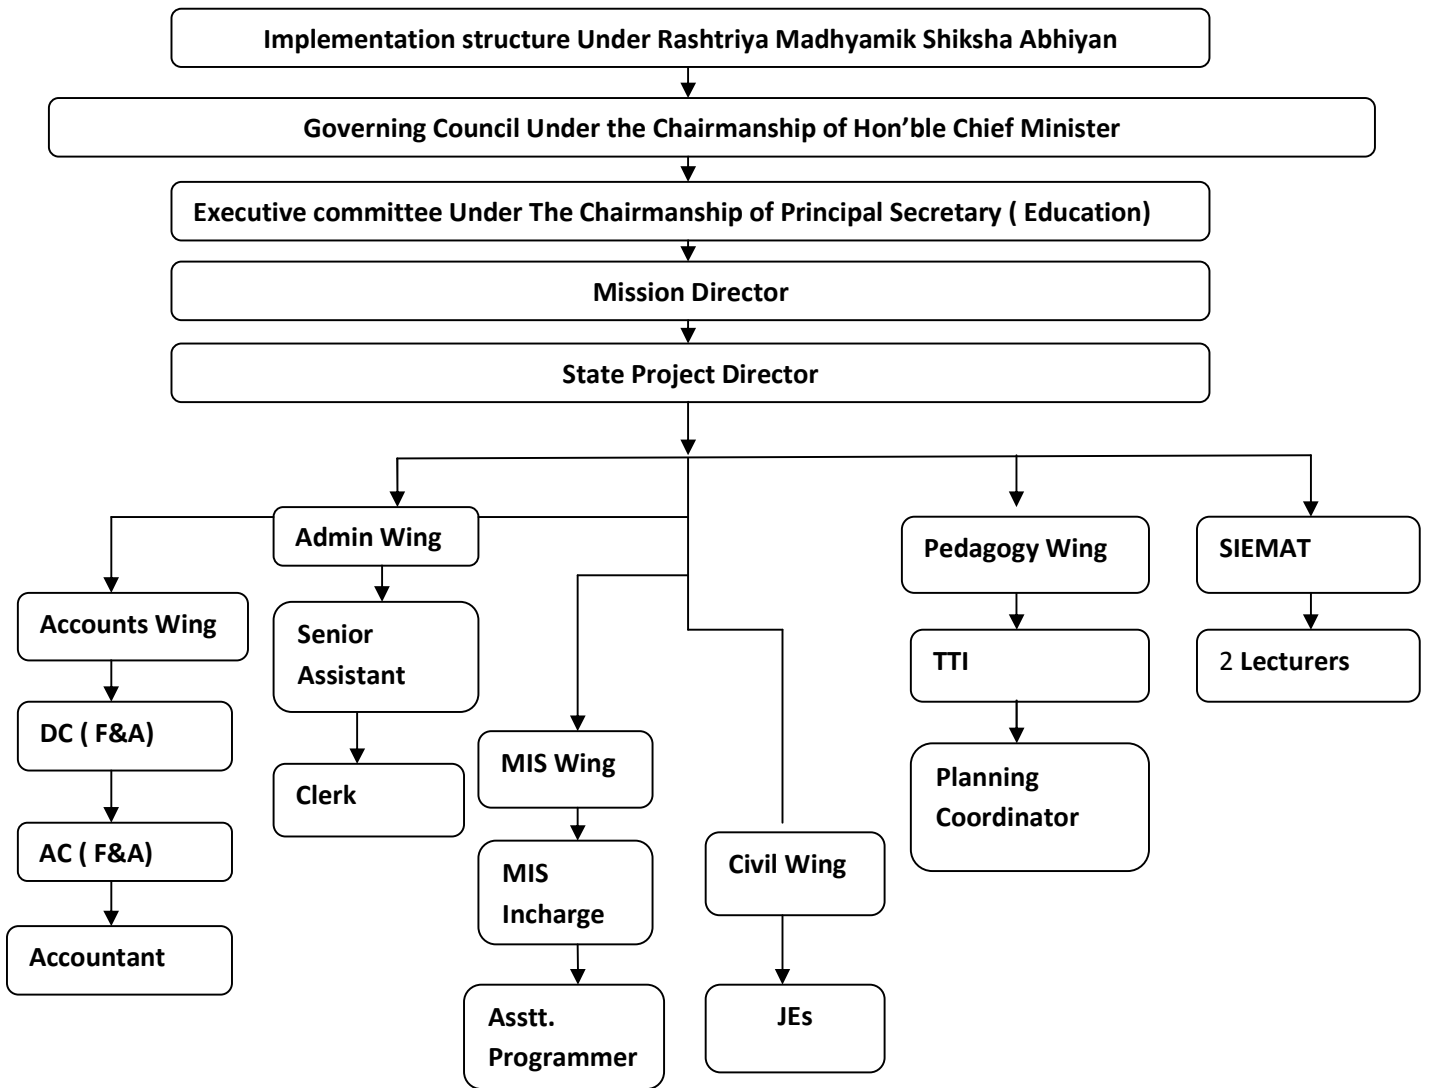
Implementation structure Under Rashtriya Madhyamik Shiksha Abhiyan

Governing Council Under the Chairmanship of Hon'ble Chief Minister

Executive committee Under The Chairmanship of Principal Secretary ( Education)

Mission Director

State Project Director

Admin Wing

Accounts Wing

DC ( F&A)

AC ( F&A)

Accountant

Senior Assistant

Clerk

MIS Wing

MIS Incharge

Asstt. Programmer

Civil Wing

JEs

Pedagogy Wing

TTI

Planning Coordinator

SIEMAT

2 Lecturers